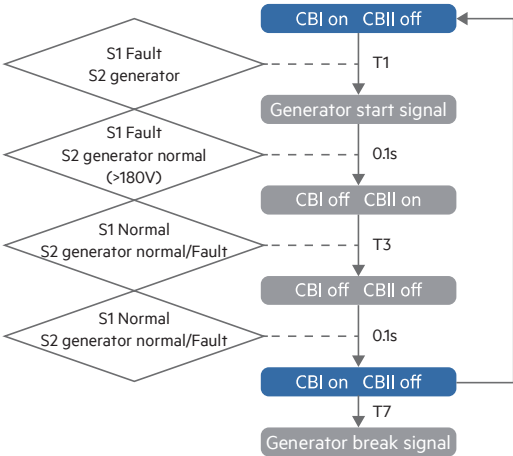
CBI on CBII off

S1 Fault
S2 generator

T1

Generator start signal

S1 Fault
S2 generator normal
(>180V)

0.1s

CBI off CBII on

S1 Normal
S2 generator normal/Fault

T3

CBI off CBII off

S1 Normal
S2 generator normal/Fault

0.1s

CBI on CBII off

T7

Generator break signal